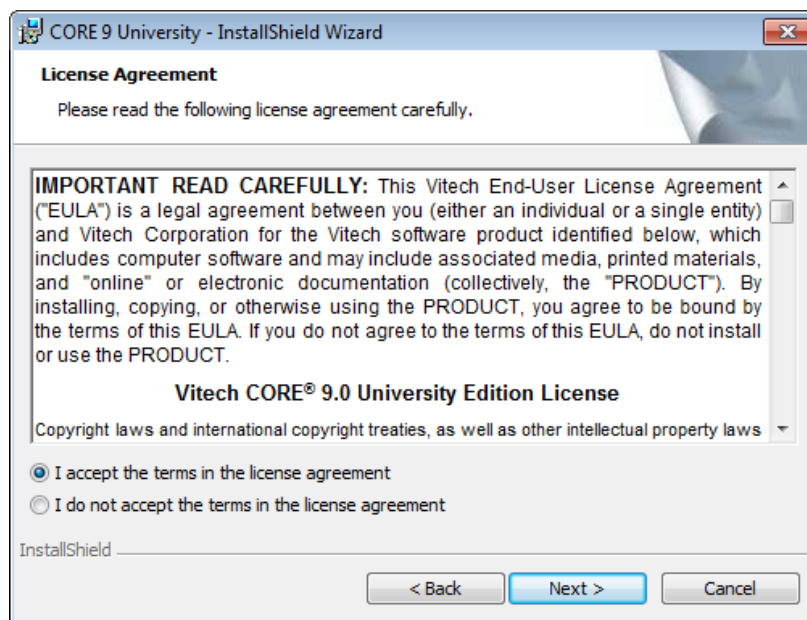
CORE 9 University - InstallShield Wizard

License Agreement

Please read the following license agreement carefully.

IMPORTANT READ CAREFULLY: This Vitech End-User License Agreement ("EULA") is a legal agreement between you (either an individual or a single entity) and Vitech Corporation for the Vitech software product identified below, which includes computer software and may include associated media, printed materials, and "online" or electronic documentation (collectively, the "PRODUCT"). By installing, copying, or otherwise using the PRODUCT, you agree to be bound by the terms of this EULA. If you do not agree to the terms of this EULA, do not install or use the PRODUCT.

Vitech CORE® 9.0 University Edition License

Copyright laws and international copyright treaties, as well as other intellectual property laws

I accept the terms in the license agreement

I do not accept the terms in the license agreement

InstallShield

< Back

Next >

Cancel